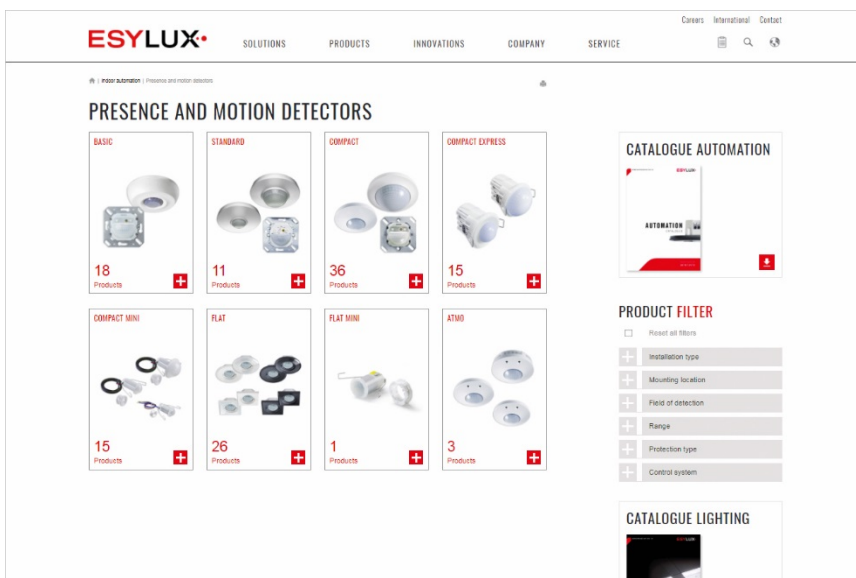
Careers International Contact

ESYLUX

SOLUTIONS PRODUCTS INNOVATIONS COMPANY SERVICE

Indoor automation | Presence and motion detectors

PRESENCE AND MOTION DETECTORS

BASIC
18
Products

STANDARD
11
Products

COMPACT
36
Products

COMPACT EXPRESS
15
Products

COMPACT MINI
15
Products

FLAT
26
Products

FLAT MINI
1
Products

ATMO
3
Products

CATALOGUE AUTOMATION

ESYLUX
AUTOMATION

PRODUCT FILTER

Reset all filters

Installation type

Mounting location

Field of detection

Range

Protection type

Control system

CATALOGUE LIGHTING